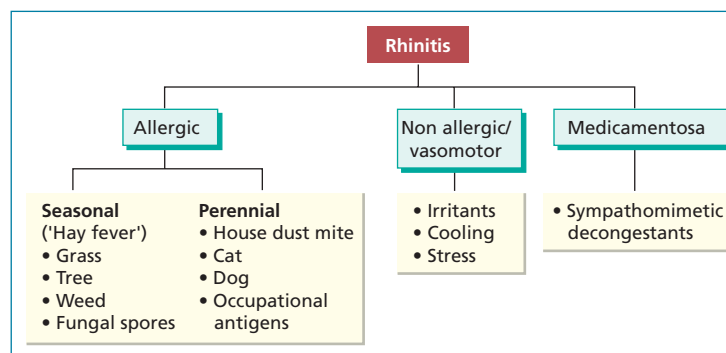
Rhinitis

Allergic

Non allergic/ vasomotor

Medicamentosa

**Seasonal**
('Hay fever')
• Grass
• Tree
• Weed
• Fungal spores

**Perennial**
• House dust mite
• Cat
• Dog
• Occupational antigens

• Irritants
• Cooling
• Stress

• Sympathomimetic decongestants